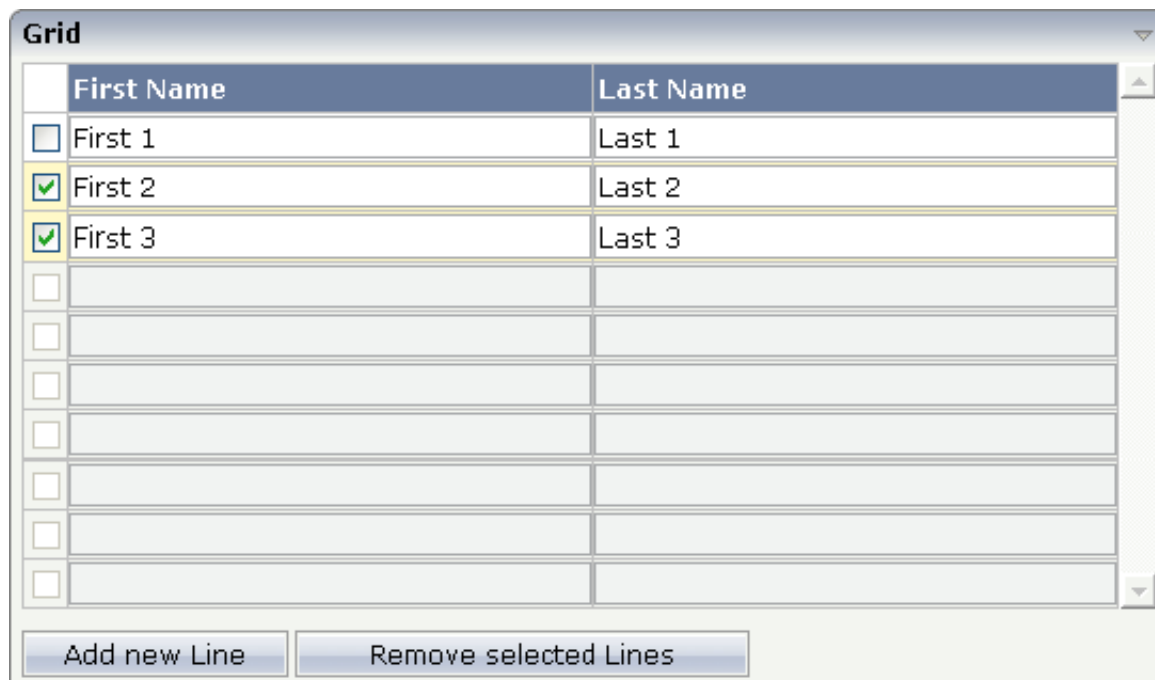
Grid

| | First Name | Last Name |
|---|---|---|
| ☐ | First 1 | Last 1 |
| ☑ | First 2 | Last 2 |
| ☑ | First 3 | Last 3 |
| | | |
| | | |
| | | |
| | | |
| | | |
| | | |
| | | |

Add new Line
Remove selected Lines